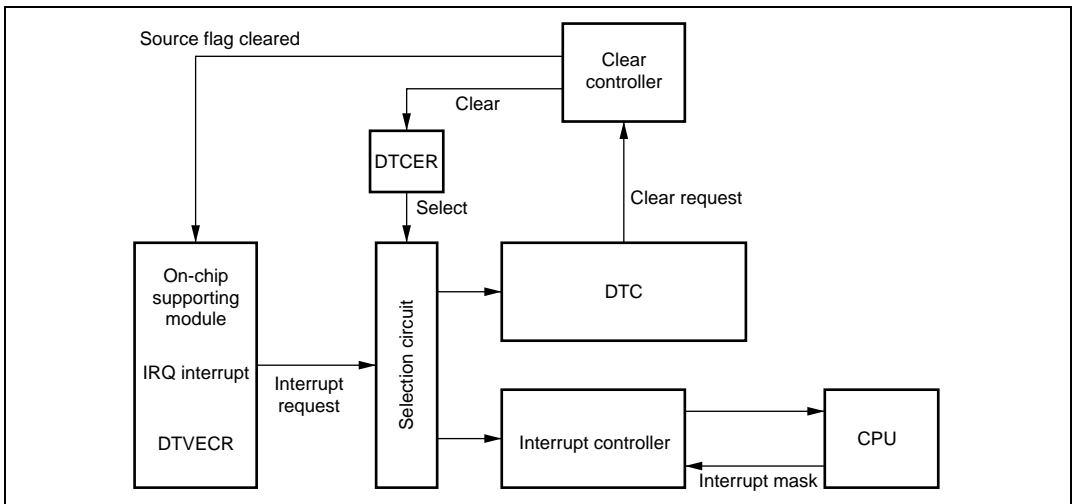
Source flag cleared

Clear controller

Clear

DTCER

Select

Clear request

On-chip supporting module

IRQ interrupt

DTVECR

Interrupt request

Selection circuit

DTC

Interrupt controller

CPU

Interrupt mask